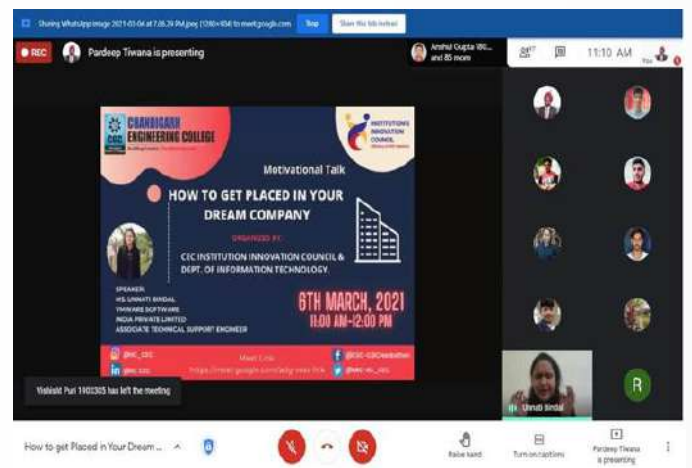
Sharing WhatsApp Image 2021-03-06 at 7.06.39 PM.jpeg (1280×904) to meet.google.com Stop Share this tab instead

REC Pardeep Tiwana is presenting

Anshul Gupta IBG and 85 more

87

11:10 AM

You

CHANDIGARH ENGINEERING COLLEGE

INSTITUTION'S INNOVATION COUNCIL

Motivational Talk

HOW TO GET PLACED IN YOUR DREAM COMPANY

ORGANIZED BY

CEC INSTITUTION INNOVATION COUNCIL & DEPT. OF INFORMATION TECHNOLOGY.

SPEAKER
MS. UNNATI BINDAL
VMWARE SOFTWARE
INDIA PRIVATE LIMITED
ASSOCIATE TECHNICAL SUPPORT ENGINEER

6TH MARCH, 2021
11:00 AM-12:00 PM

@iic_cec

Meet Link
https://meet.google.com/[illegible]

@CEC-CGCLandran

@iic_cec

@iic_cec

Vishisht Puri 1903305 has left the meeting

Unnati Bindal

R

How to get Placed in Your Dream ...

Raise hand

Turn on captions

Pardeep Tiwana is presenting